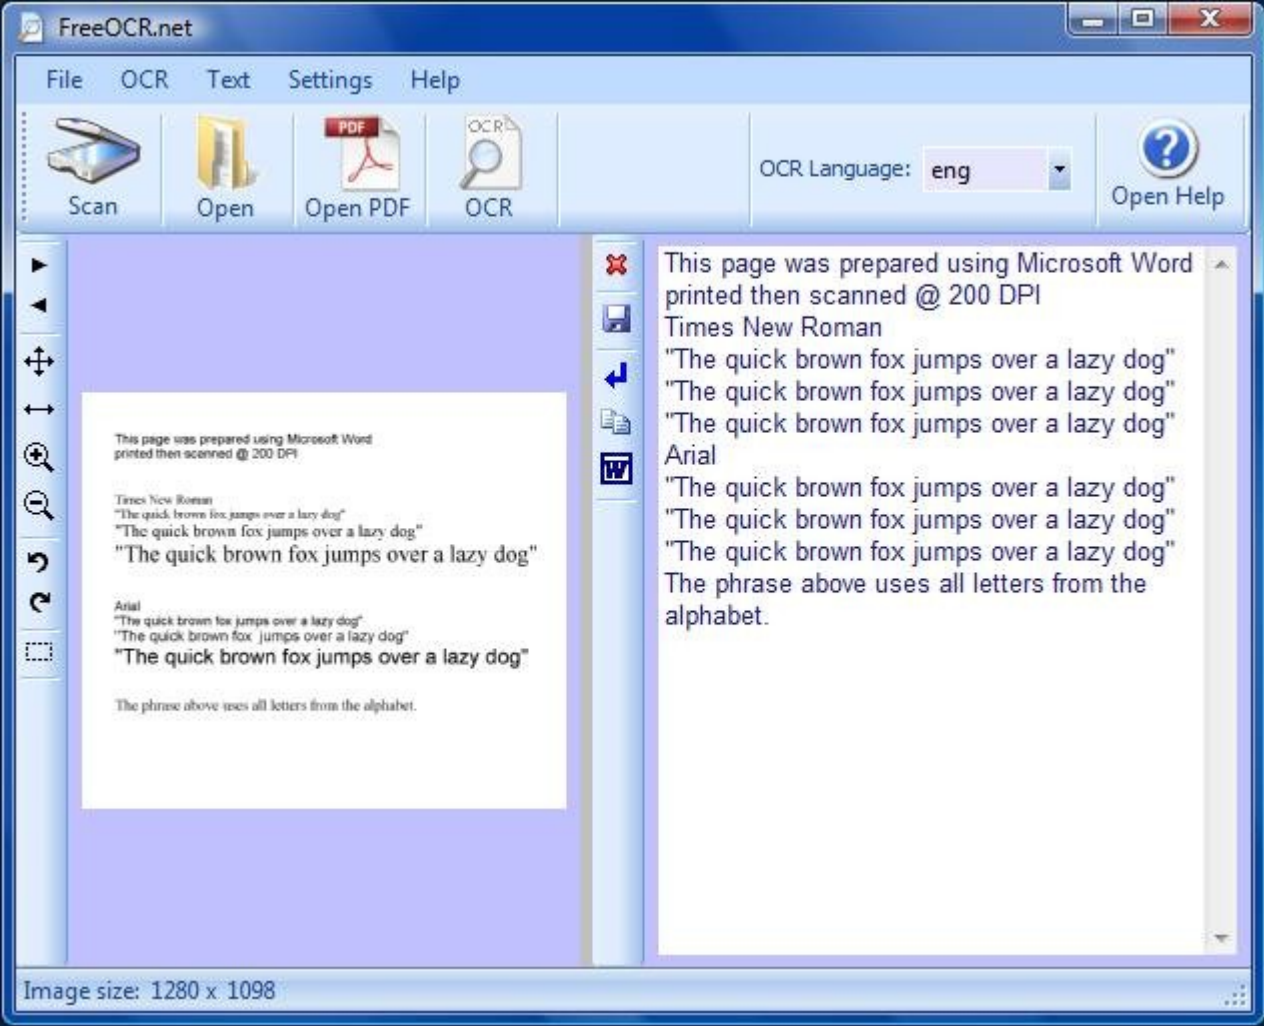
FreeOCR.net

File OCR Text Settings Help

Scan Open PDF Open PDF OCR OCR

OCR Language: eng

Open Help

This page was prepared using Microsoft Word
printed then scanned @ 200 DPI

Times New Roman
"The quick brown fox jumps over a lazy dog"
"The quick brown fox jumps over a lazy dog"
"The quick brown fox jumps over a lazy dog"

Arial
"The quick brown fox jumps over a lazy dog"
"The quick brown fox jumps over a lazy dog"
"The quick brown fox jumps over a lazy dog"

The phrase above uses all letters from the alphabet.

This page was prepared using Microsoft Word
printed then scanned @ 200 DPI
Times New Roman
"The quick brown fox jumps over a lazy dog"
"The quick brown fox jumps over a lazy dog"
"The quick brown fox jumps over a lazy dog"
Arial
"The quick brown fox jumps over a lazy dog"
"The quick brown fox jumps over a lazy dog"
"The quick brown fox jumps over a lazy dog"
The phrase above uses all letters from the alphabet.

Image size: 1280 x 1098